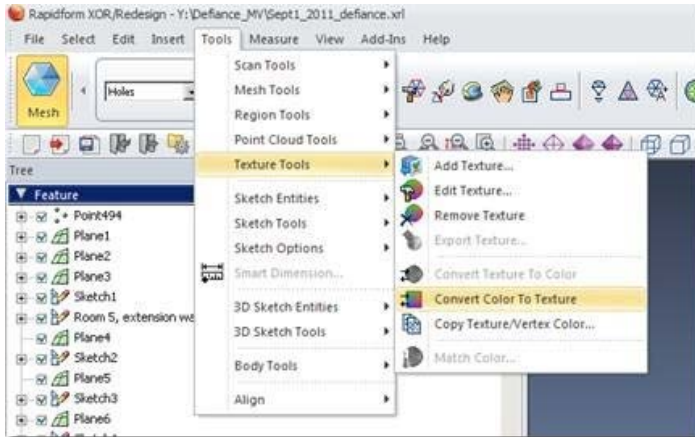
Rapidform XOR/Redesign - Y:\Defiance_MV\Sept1_2011_defiance.xrl

File Select Edit Insert Tools Measure View Add-Ins Help

Mesh

Holes

Tree

Feature

Point494

Plane1

Plane2

Plane3

Sketch1

Room 5, extension we

Plane4

Sketch2

Plane5

Sketch3

Plane6

Scan Tools

Mesh Tools

Region Tools

Point Cloud Tools

Texture Tools

Sketch Entities

Sketch Tools

Sketch Options

Smart Dimension...

3D Sketch Entities

3D Sketch Tools

Body Tools

Align

Add Texture...

Edit Texture...

Remove Texture

Export Texture...

Convert Texture To Color

Convert Color To Texture

Copy Texture/Vertex Color...

Match Color...